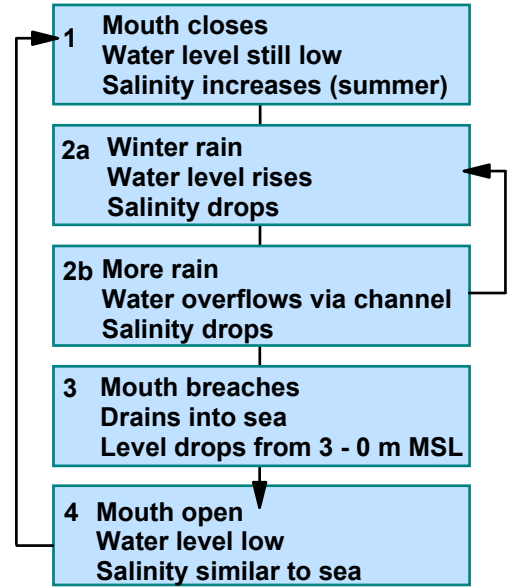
1 Mouth closes
Water level still low
Salinity increases (summer)

2a Winter rain
Water level rises
Salinity drops

2b More rain
Water overflows via channel
Salinity drops

3 Mouth breaches
Drains into sea
Level drops from 3 - 0 m MSL

4 Mouth open
Water level low
Salinity similar to sea